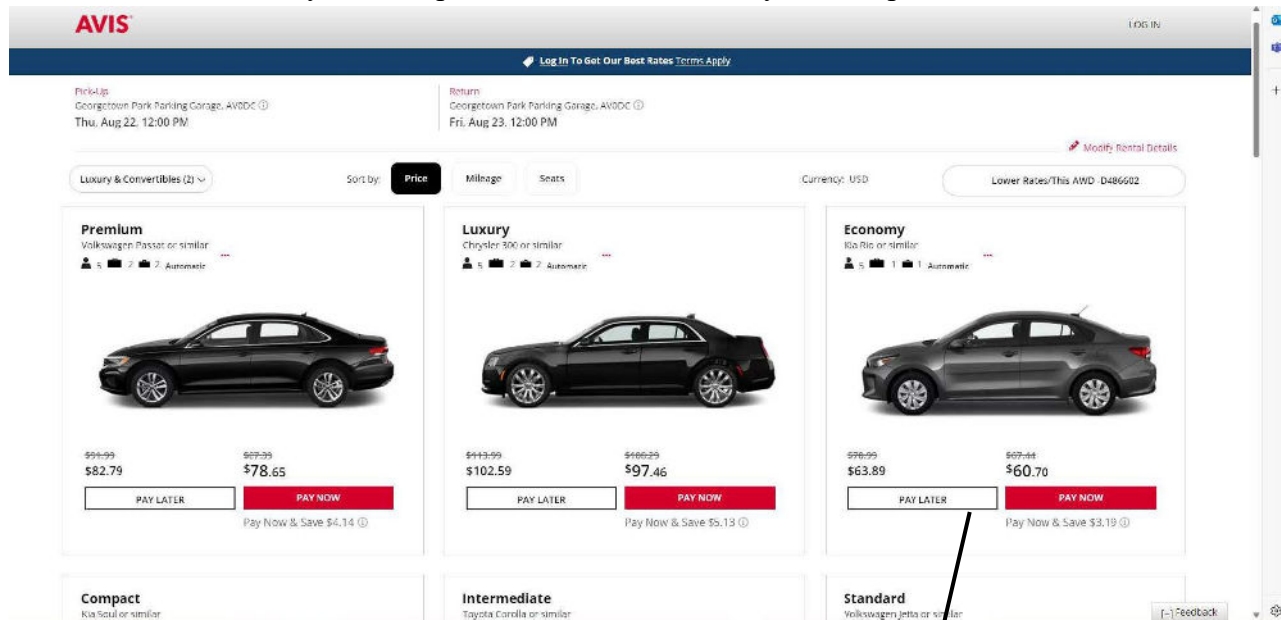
AVIS

LOG IN

Log In To Get Our Best Rates Terms Apply

Pick-Up
Georgetown Park Parking Garage, AV0DC ⓘ
Thu, Aug 22, 12:00 PM

Return
Georgetown Park Parking Garage, AV0DC ⓘ
Fri, Aug 23, 12:00 PM

Modify Rental Details

Luxury & Convertibles (2)

Sort by: Price Mileage Seats

Currency: USD

Lower Rates/This AWD D486602

Premium
Volkswagen Passat or similar
5 2 2 Automatic

$91.99
$82.79

$87.39
$78.65

PAY LATER
PAY NOW
Pay Now & Save $4.14 ⓘ

Luxury
Chrysler 300 or similar
5 2 2 Automatic

$113.99
$102.59

$108.29
$97.46

PAY LATER
PAY NOW
Pay Now & Save $5.13 ⓘ

Economy
Kia Rio or similar
5 1 1 Automatic

$70.99
$63.89

$67.44
$60.70

PAY LATER
PAY NOW
Pay Now & Save $3.19 ⓘ

Compact
Kia Soul or similar

Intermediate
Toyota Corolla or similar

Standard
Volkswagen Jetta or similar

Feedback